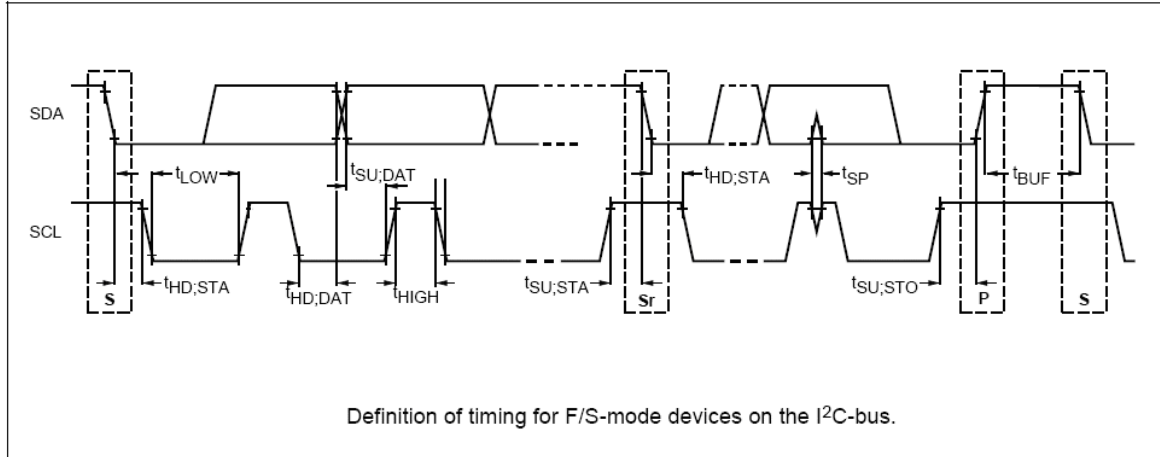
SDA

SCL

$t_{LOW}$

$t_{SU;DAT}$

$t_{HD;STA}$

$t_{SP}$

$t_{BUF}$

S

$t_{HD;STA}$

$t_{HD;DAT}$

$t_{HIGH}$

$t_{SU;STA}$

Sr

$t_{SU;STO}$

P

S

Definition of timing for F/S-mode devices on the I$^2$C-bus.